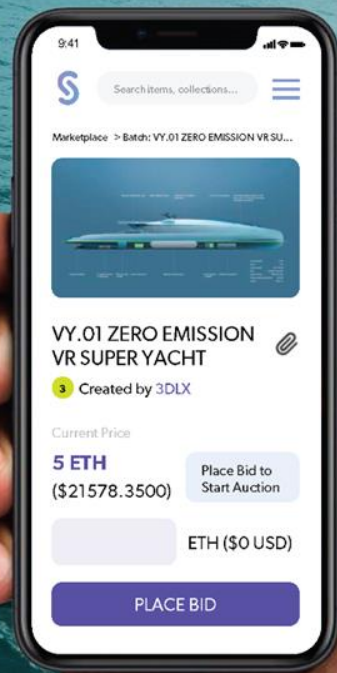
9:41

Search items, collections...

Marketplace > Batch: VY.01 ZERO EMISSION VR SU...

VY.01 ZERO EMISSION VR SUPER YACHT

3 Created by 3DLX

Current Price

5 ETH
($21578.3500)

Place Bid to Start Auction

ETH ($0 USD)

PLACE BID